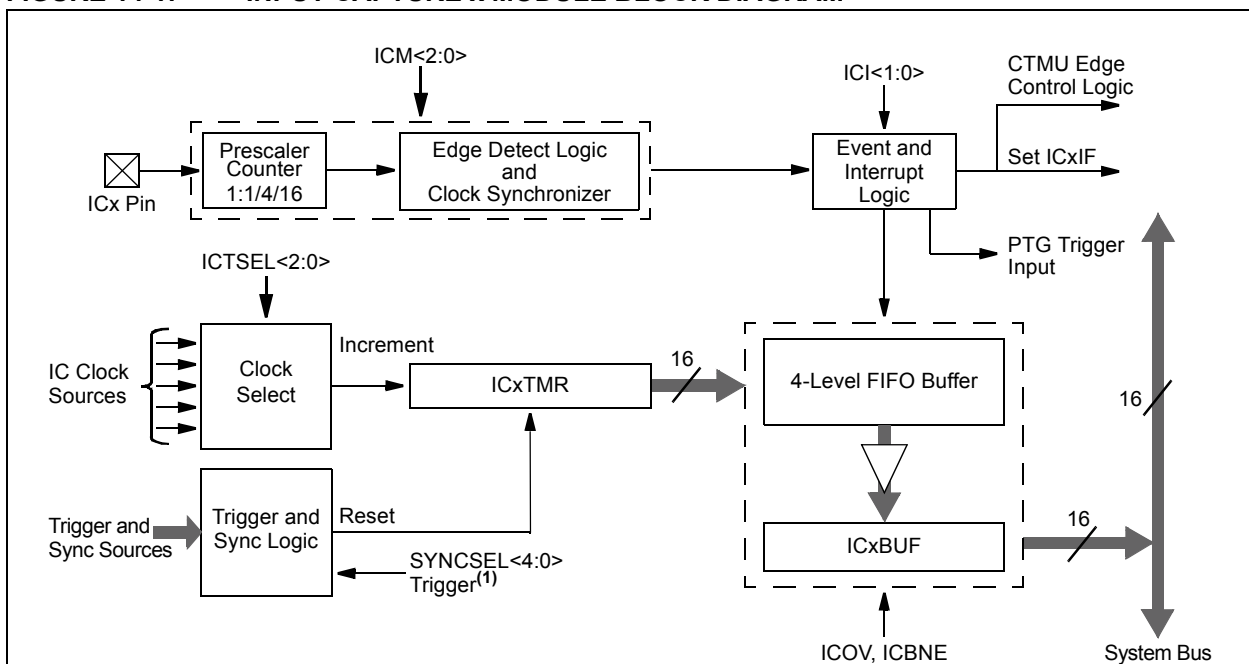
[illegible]

ICM<2:0>

ICx Pin

Prescaler Counter 1:1/4/16

Edge Detect Logic and Clock Synchronizer

ICI<1:0>

Event and Interrupt Logic

CTMU Edge Control Logic

Set ICxIF

PTG Trigger Input

ICTSEL<2:0>

IC Clock Sources

Clock Select

Increment

ICxTMR

16

4-Level FIFO Buffer

16

Trigger and Sync Sources

Trigger and Sync Logic

Reset

SYNCSEL<4:0>
Trigger$^{(1)}$

ICxBUF

16

ICOV, ICBNE

System Bus